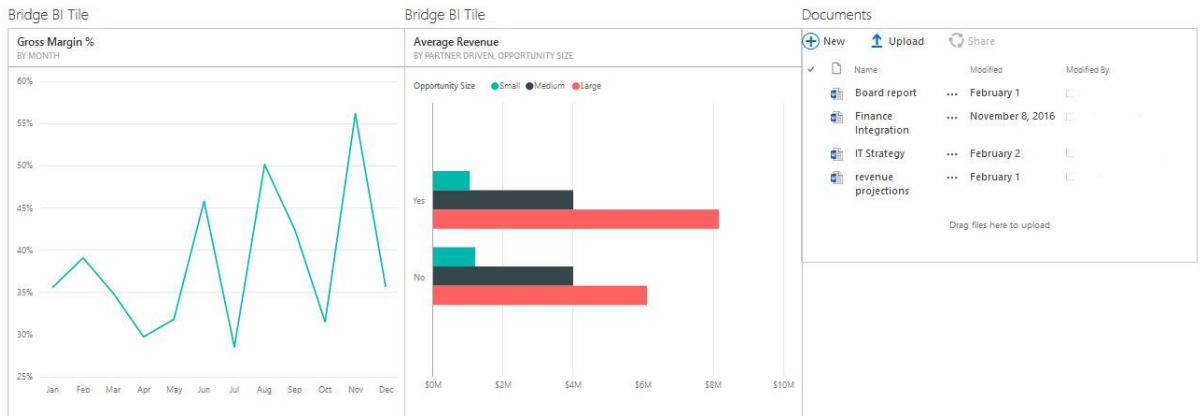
Bridge BI Tile

Gross Margin %
BY MONTH

60%
55%
50%
45%
40%
35%
30%
25%

Jan Feb Mar Apr May Jun Jul Aug Sep Oct Nov Dec

Bridge BI Tile

Average Revenue
BY PARTNER DRIVEN, OPPORTUNITY SIZE

Opportunity Size ● Small ● Medium ● Large

Yes
No

$0M $2M $4M $6M $8M $10M

Documents

New Upload Share

| | Name | | Modified | Modified By |
|---|---|---|---|---|
| | Board report | ••• | February 1 | |
| | Finance Integration | ••• | November 8, 2016 | |
| | IT Strategy | ••• | February 2 | |
| | revenue projections | ••• | February 1 | |

Drag files here to upload